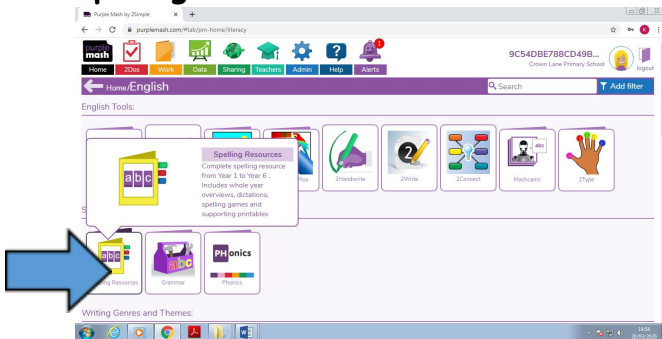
Purple Mash by 2Simple

purplemash.com/#tab/pm-home/literacy

purple mash

Home 2Dos Work Data Sharing Teachers Admin Help Alerts

1

9C54DBE788CD49B...
Crown Lane Primary School

logout

Home/English

Search

Add filter

English Tools:

Spelling Resources

Complete spelling resource from Year 1 to Year 6 . Includes whole year overviews, dictations, spelling games and supporting printables

abc

Pus

2Handwrite

2Write

2Connect

Mashcams

2Type

S

abc

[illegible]ing Resources

Grammar

PHonics

Phonics

Writing Genres and Themes:

14:54
20/03/2020